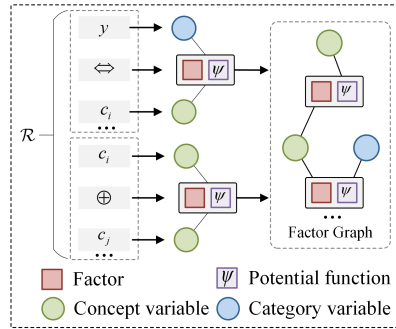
$\mathcal{R}$

$y$

$\Leftrightarrow$

$c_i$

...

$\psi$

$c_i$

$\oplus$

$c_j$

...

$\psi$

$\psi$

$\psi$

...

Factor Graph

Factor

$\psi$ Potential function

Concept variable

Category variable